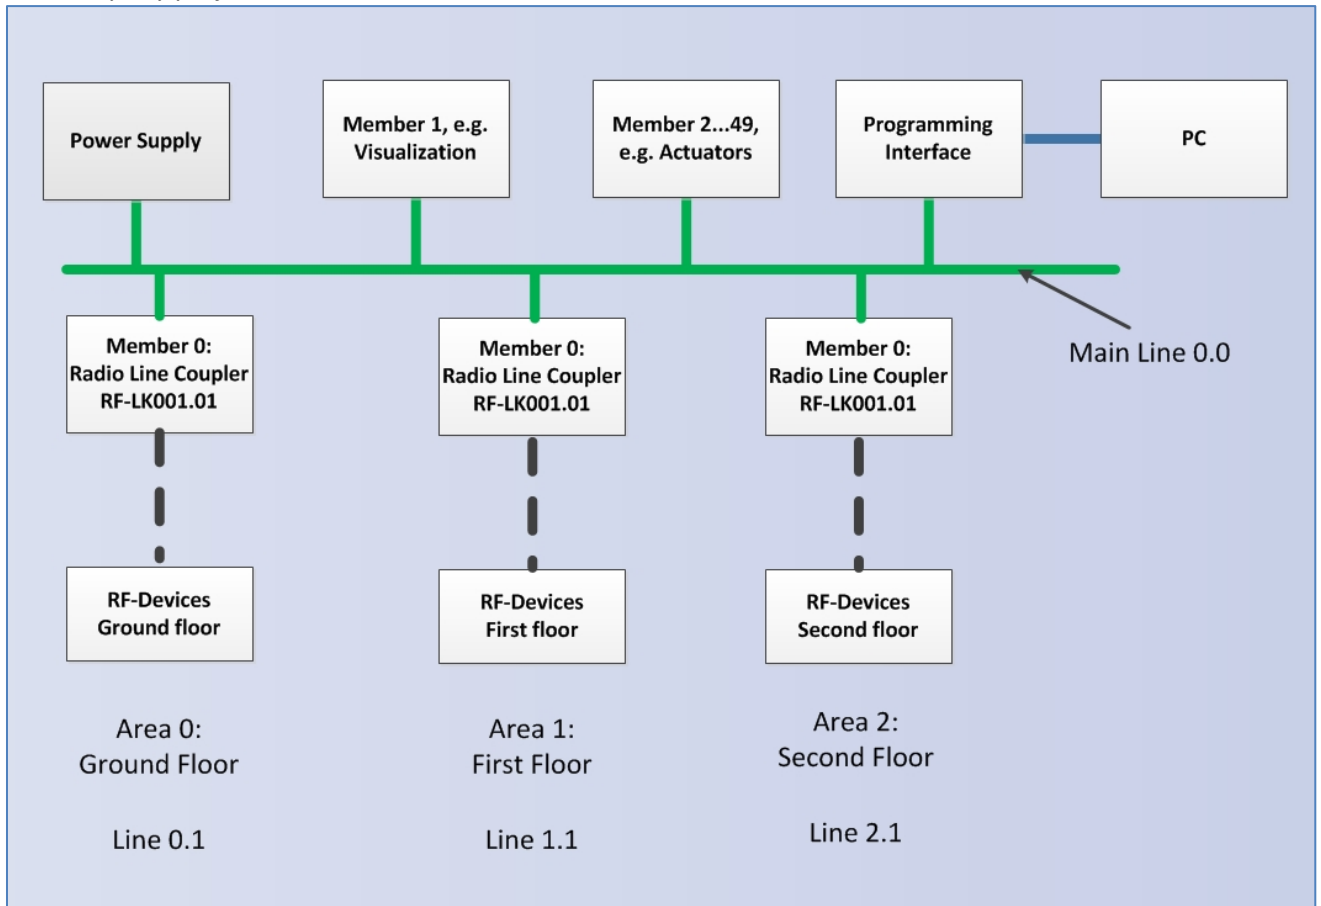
Power Supply

Member 1, e.g. Visualization

Member 2...49, e.g. Actuators

Programming Interface

PC

Main Line 0.0

Member 0: Radio Line Coupler RF-LK001.01

Member 0: Radio Line Coupler RF-LK001.01

Member 0: Radio Line Coupler RF-LK001.01

RF-Devices Ground floor

RF-Devices First floor

RF-Devices Second floor

Area 0: Ground Floor

Line 0.1

Area 1: First Floor

Line 1.1

Area 2: Second Floor

Line 2.1